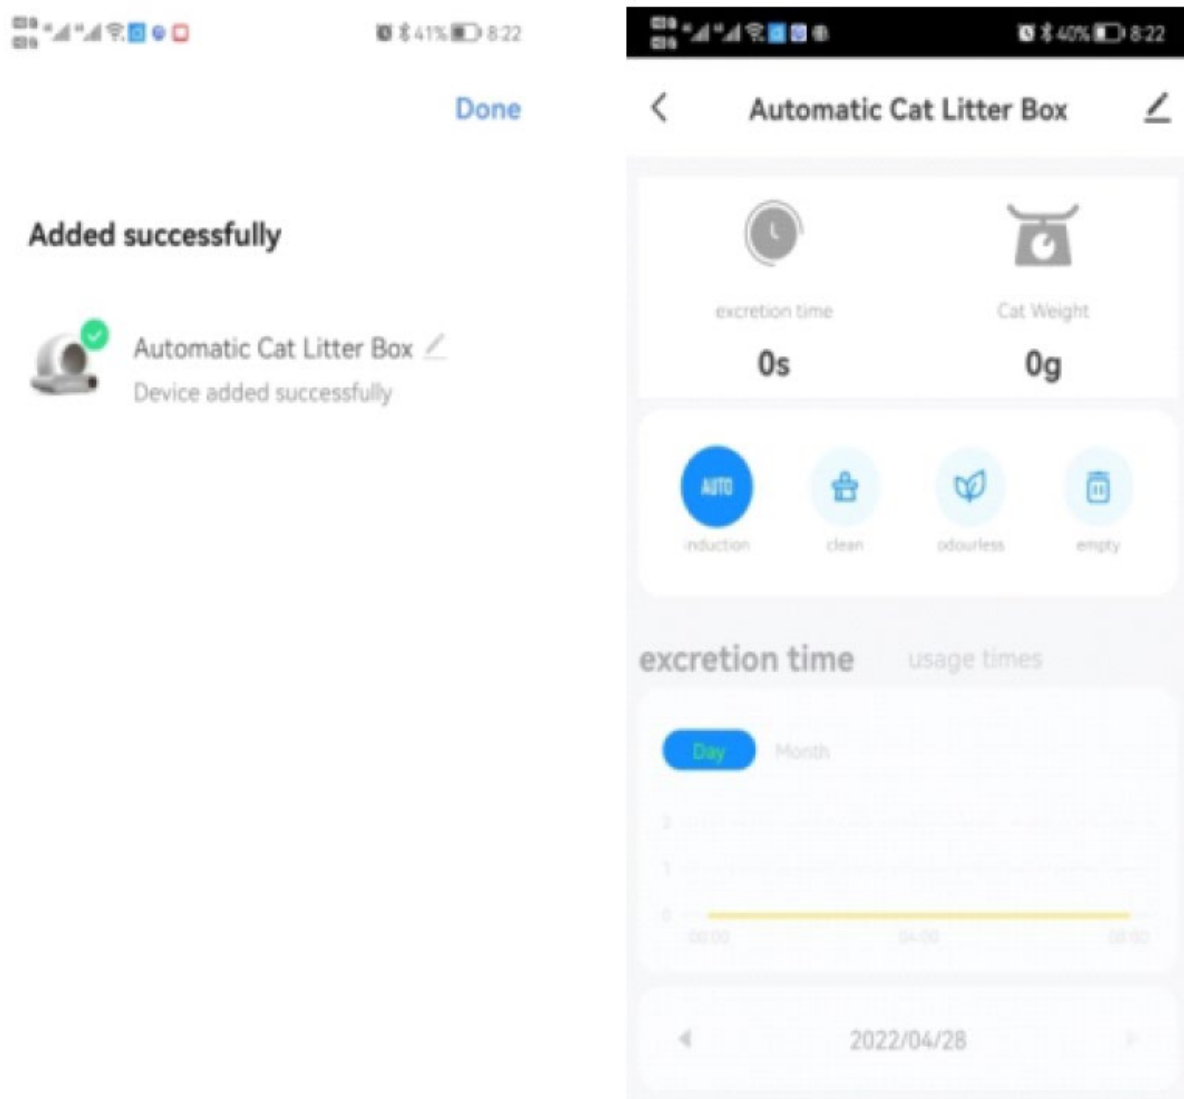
41% 8:22

Done

Added successfully

Automatic Cat Litter Box

Device added successfully

40% 8:22

Automatic Cat Litter Box

excretion time

0s

Cat Weight

0g

AUTO

induction

clean

odourless

empty

excretion time

usage times

Day

Month

2

1

0

00:00

04:00

08:00

2022/04/28